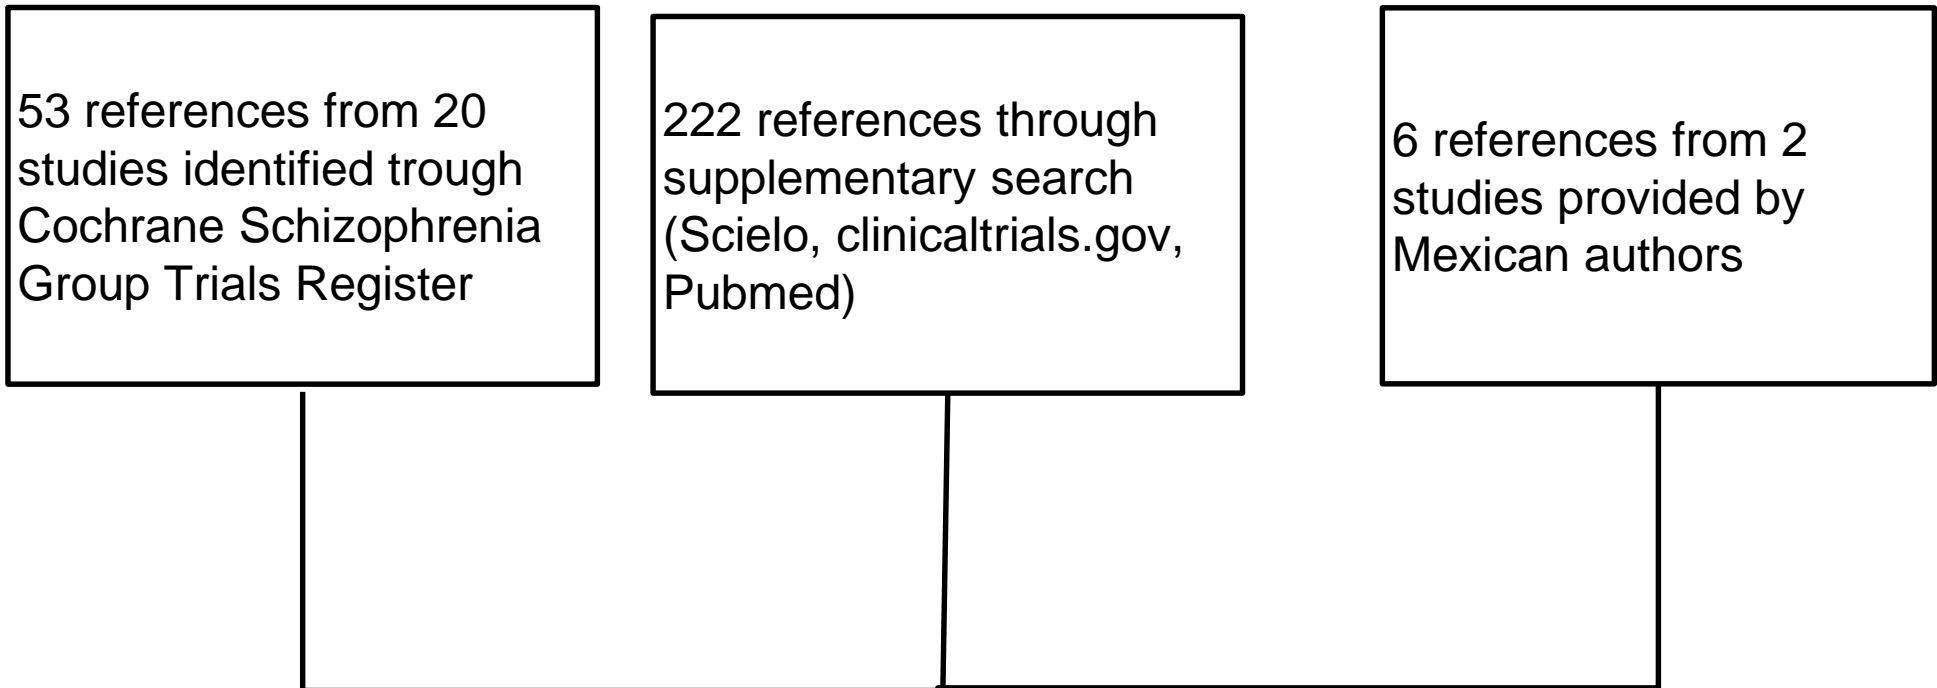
53 references from 20 studies identified trough Cochrane Schizophrenia Group Trials Register

222 references through supplementary search (Scielo, clinicaltrials.gov, Pubmed)

6 references from 2 studies provided by Mexican authors